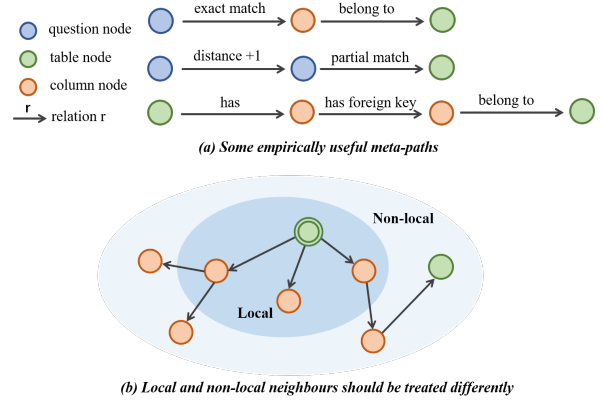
question node
table node
column node
r
relation r

exact match
belong to
distance +1
partial match
has
has foreign key
belong to

(a) Some empirically useful meta-paths

Non-local
Local

(b) Local and non-local neighbours should be treated differently